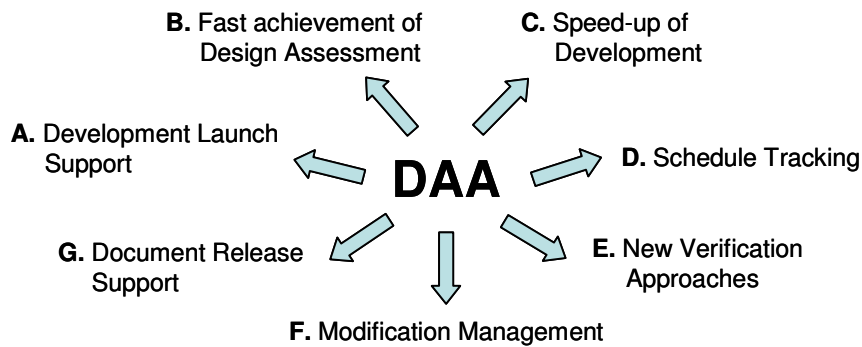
B. Fast achievement of Design Assessment

C. Speed-up of Development

A. Development Launch Support

DAA

D. Schedule Tracking

G. Document Release Support

E. New Verification Approaches

F. Modification Management